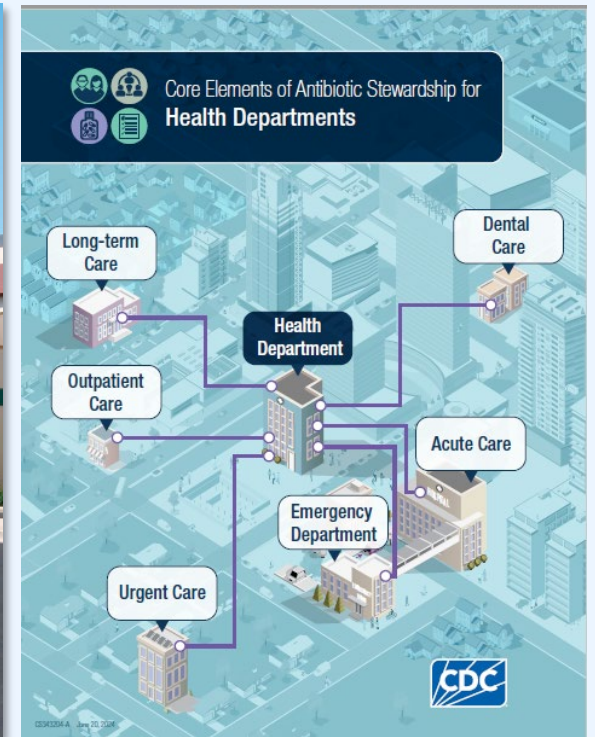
Core Elements of Antibiotic Stewardship for
Health Departments

Long-term Care

Dental Care

Health Department

Outpatient Care

Acute Care

Emergency Department

Urgent Care

CDC

CS343354-A June 20, 2024